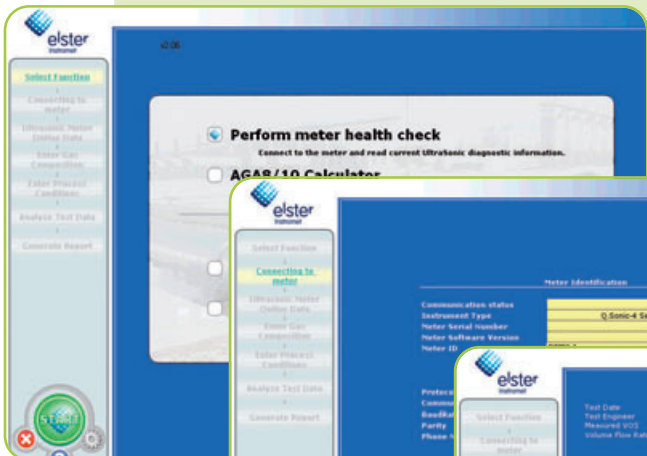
elster Instromet

v2.06

Select Function

Connecting to meter

Ultrasonic Meter Online Data

Enter Gas Composition

Enter Process Conditions

Analyse Test Data

Generate Report

Perform meter health check

Connect to the meter and read current UltraSonic diagnostic information.

AGA8/10 Calculator

START

elster Instromet

Select Function

Connecting to meter

Ultrasonic Meter Online Data

Enter Gas Composition

Enter Process Conditions

Analyse Test Data

Generate Report

Meter Identification

Communication status

Instrument Type

Meter Serial Number

Meter Software Version

Meter ID

Q.Sonic-4 S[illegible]

Protoca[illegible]

Commu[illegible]

Baudrat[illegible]

Parity

Phase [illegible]

elster Instromet

Select Function

Connecting to meter

Test Date

Test Engineer

Measured VOS

Volume Flow Rate